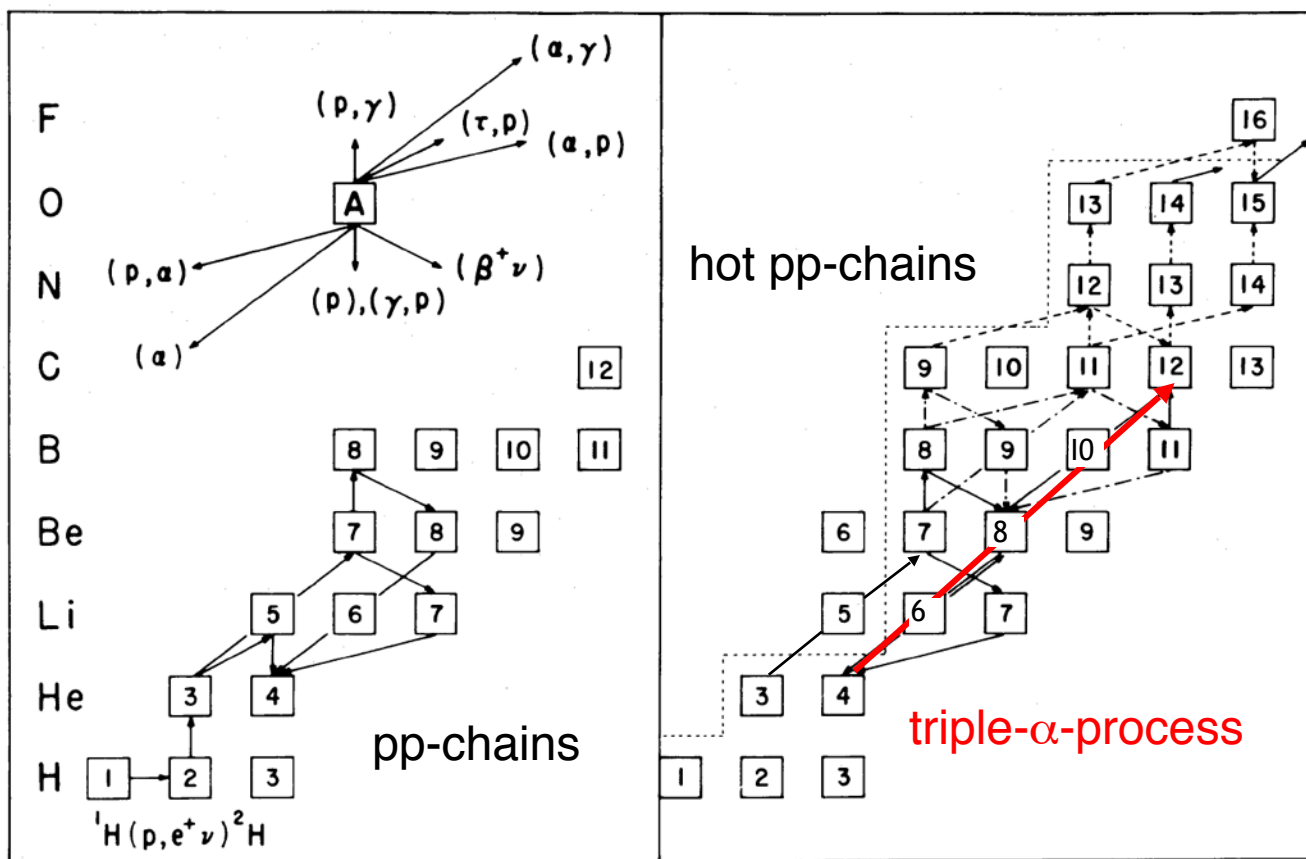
F
O
N
C
B
Be
Li
He
H

$(\alpha,\gamma)$
$(p,\gamma)$
$(\tau,p)$
$(\alpha,p)$
A
$(p,\alpha)$
$(\beta^+\nu)$
$(p),(\gamma,p)$
$(\alpha)$

12
8 9 10 11
7 8 9
5 6 7
3 4
1 2 3
$^1H(p,e^+\nu)^2H$

pp-chains

16
13 14 15
hot pp-chains
12 13 14
9 10 11 12 13
8 9 10 11
6 7 8 9
5 6 7
3 4
1 2 3

triple-α-process